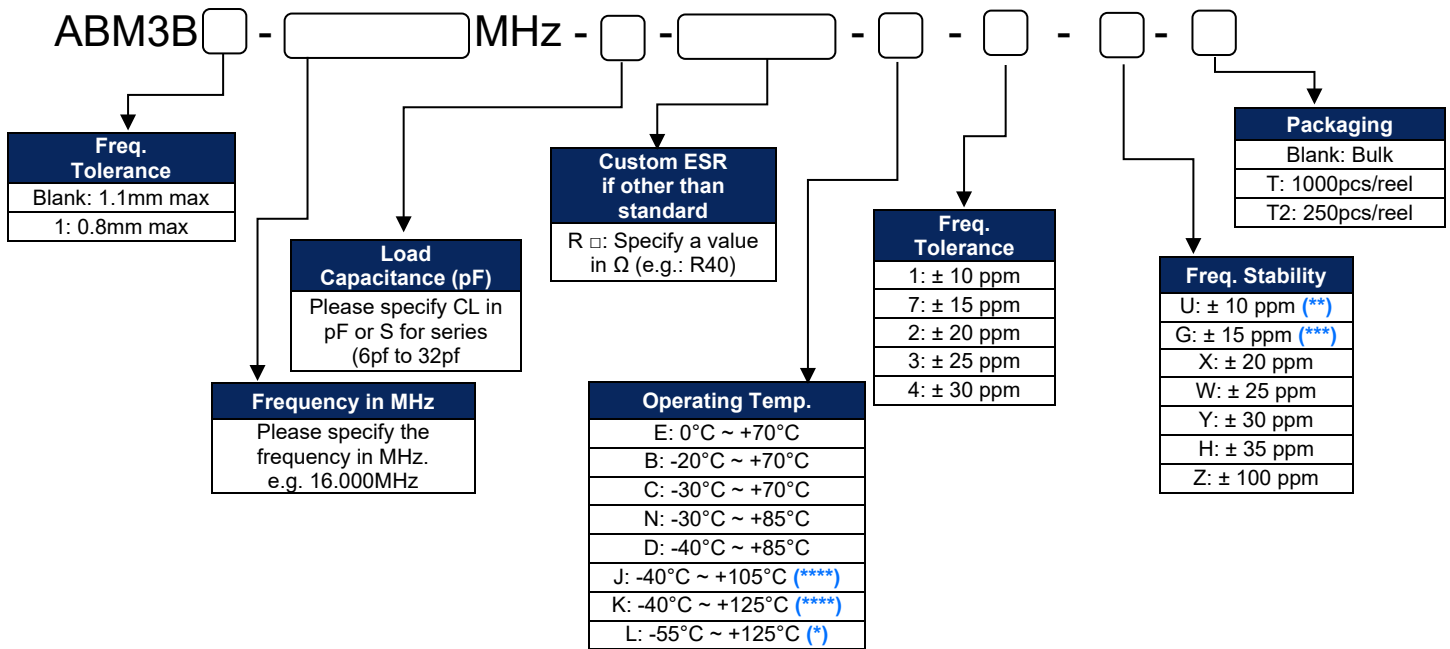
ABM3B[ ] - [ ] MHz - [ ] - [ ] - [ ] - [ ] - [ ] - [ ]

| Freq. Tolerance |
|---|
| Blank: 1.1mm max |
| 1: 0.8mm max |

| Load Capacitance (pF) |
|---|
| Please specify CL in pF or S for series (6pf to 32pf |

| Frequency in MHz |
|---|
| Please specify the frequency in MHz. e.g. 16.000MHz |

| Custom ESR if other than standard |
|---|
| R □: Specify a value in Ω (e.g.: R40) |

| Operating Temp. |
|---|
| E: 0°C ~ +70°C |
| B: -20°C ~ +70°C |
| C: -30°C ~ +70°C |
| N: -30°C ~ +85°C |
| D: -40°C ~ +85°C |
| J: -40°C ~ +105°C (****) |
| K: -40°C ~ +125°C (****) |
| L: -55°C ~ +125°C (*) |

| Freq. Tolerance |
|---|
| 1: ± 10 ppm |
| 7: ± 15 ppm |
| 2: ± 20 ppm |
| 3: ± 25 ppm |
| 4: ± 30 ppm |

| Freq. Stability |
|---|
| U: ± 10 ppm (**) |
| G: ± 15 ppm (***) |
| X: ± 20 ppm |
| W: ± 25 ppm |
| Y: ± 30 ppm |
| H: ± 35 ppm |
| Z: ± 100 ppm |

| Packaging |
|---|
| Blank: Bulk |
| T: 1000pcs/reel |
| T2: 250pcs/reel |